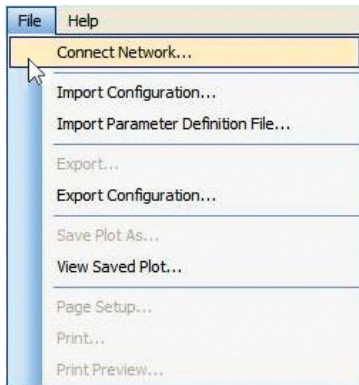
File Help

Connect Network...

Import Configuration...

Import Parameter Definition File...

Export...

Export Configuration...

Save Plot As...

View Saved Plot...

Page Setup...

Print...

Print Preview...